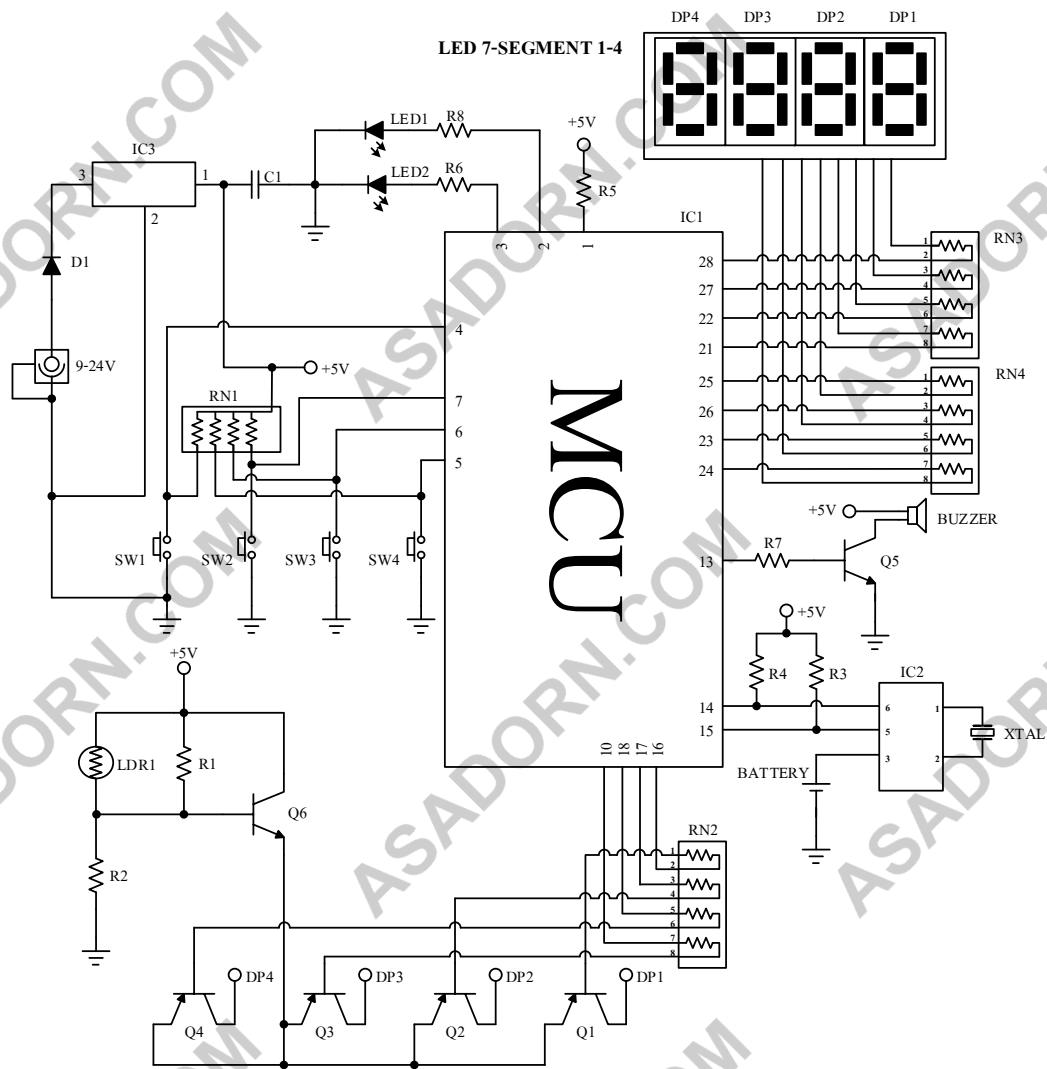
DP4 DP3 DP2 DP1

LED 7-SEGMENT 1-4

IC3
3 1 2
C1
LED1 R8
LED2 R6
+5V
R5
D1
9-24V
IC1
3 2 1
MCU
4
7
6
5
+5V
RN1
SW1 SW2 SW3 SW4
28
27
22
21
25
26
23
24
RN3
1 2 3 4 5 6 7 8
RN4
1 2 3 4 5 6 7 8
+5V
BUZZER
R7
13
Q5
+5V
R4 R3
IC2
14
15
6 5 3
1 2
XTAL
BATTERY
10 18 17 16
+5V
LDR1
R1
Q6
R2
RN2
1 2 3 4 5 6 7 8
DP4 DP3 DP2 DP1
Q4 Q3 Q2 Q1

ASADORN.COM